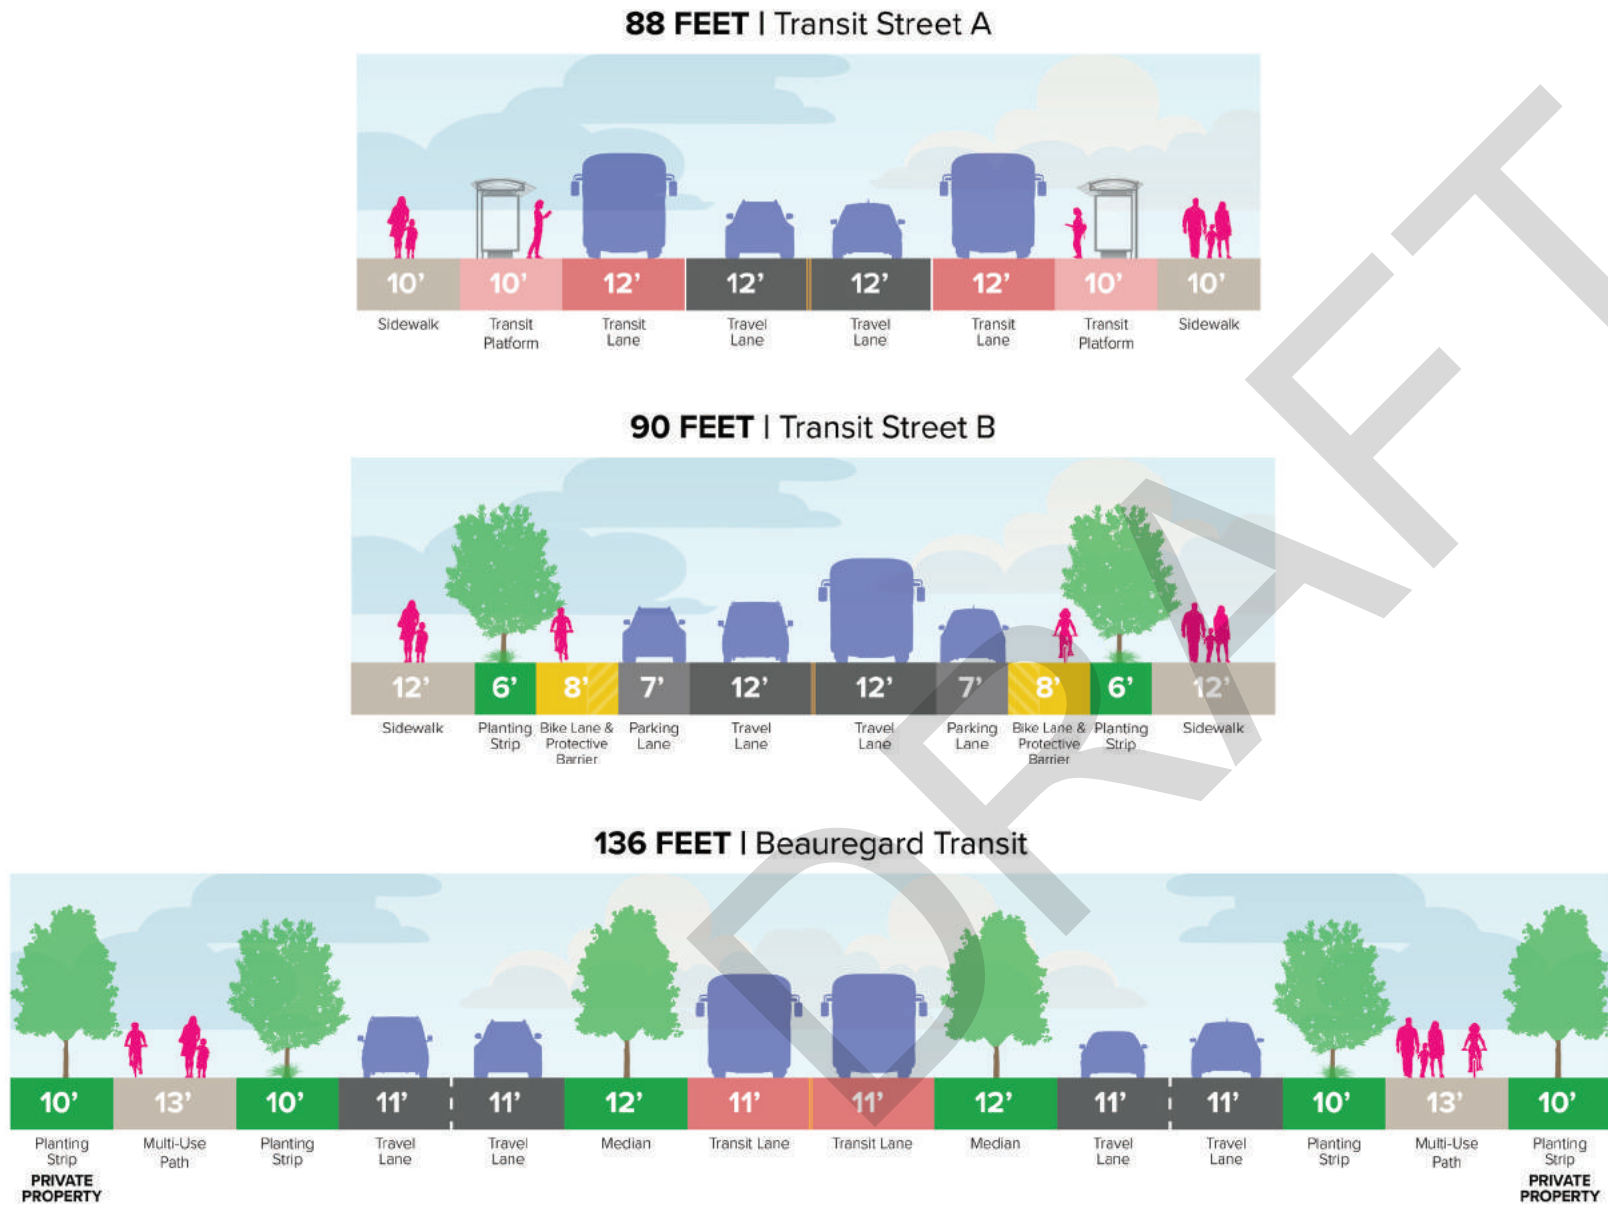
88 FEET | Transit Street A

| 10' | 10' | 12' | 12' | 12' | 12' | 10' | 10' |
|---|---|---|---|---|---|---|---|
| Sidewalk | Transit Platform | Transit Lane | Travel Lane | Travel Lane | Transit Lane | Transit Platform | Sidewalk |

90 FEET | Transit Street B

| 12' | 6' | 8' | 7' | 12' | 12' | 7' | 8' | 6' | 12' |
|---|---|---|---|---|---|---|---|---|---|
| Sidewalk | Planting Strip | Bike Lane & Protective Barrier | Parking Lane | Travel Lane | Travel Lane | Parking Lane | Bike Lane & Protective Barrier | Planting Strip | Sidewalk |

136 FEET | Beauregard Transit

| 10' | 13' | 10' | 11' | 11' | 12' | 11' | 11' | 12' | 11' | 11' | 10' | 13' | 10' |
|---|---|---|---|---|---|---|---|---|---|---|---|---|---|
| Planting Strip PRIVATE PROPERTY | Multi-Use Path | Planting Strip | Travel Lane | Travel Lane | Median | Transit Lane | Transit Lane | Median | Travel Lane | Travel Lane | Planting Strip | Multi-Use Path | Planting Strip PRIVATE PROPERTY |

DRAFT